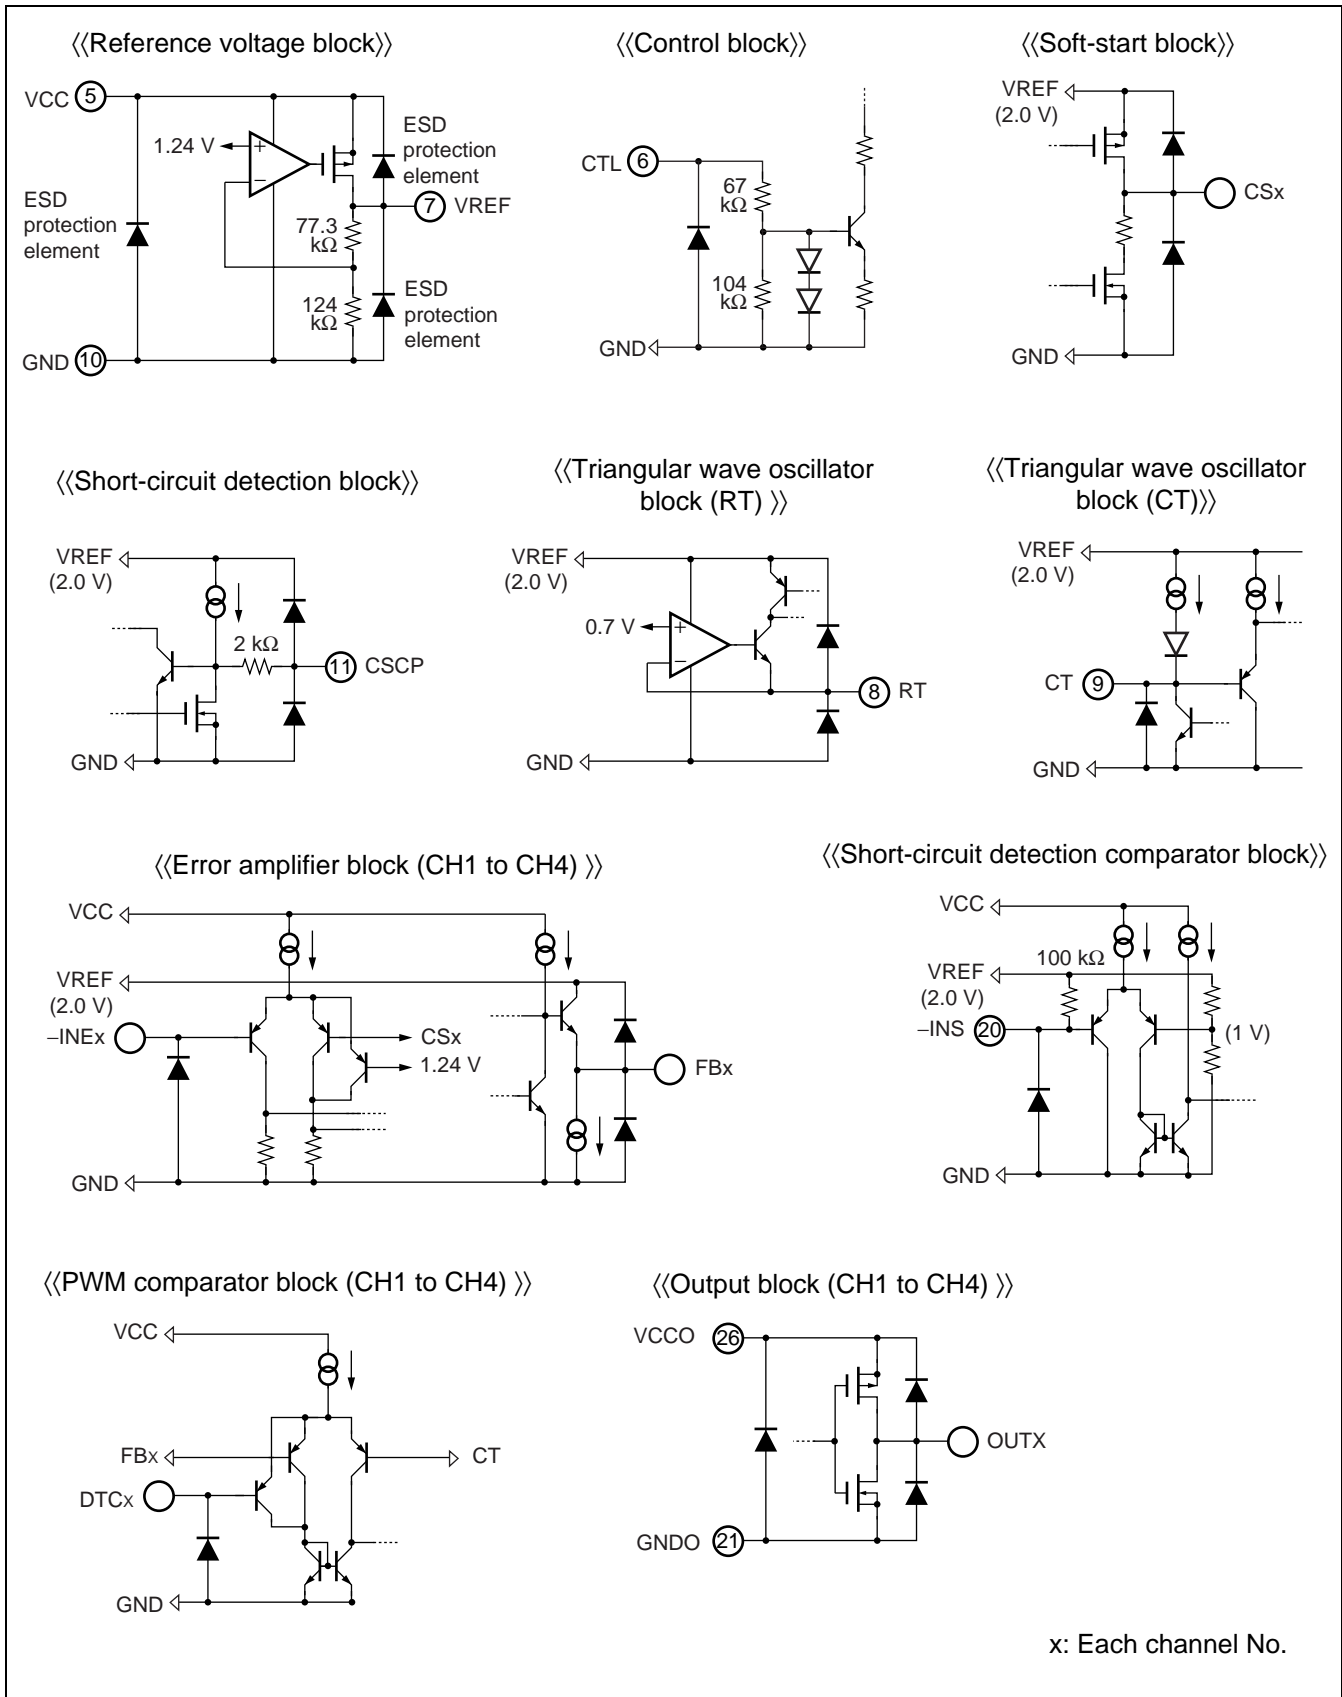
⟨⟨Reference voltage block⟩⟩

VCC 5
1.24 V
+
−
ESD protection element
7 VREF
77.3 kΩ
124 kΩ
ESD protection element
ESD protection element
GND 10

⟨⟨Control block⟩⟩

CTL 6
67 kΩ
104 kΩ
GND

⟨⟨Soft-start block⟩⟩

VREF (2.0 V)
CSx
GND

⟨⟨Short-circuit detection block⟩⟩

VREF (2.0 V)
2 kΩ
11 CSCP
GND

⟨⟨Triangular wave oscillator block (RT) ⟩⟩

VREF (2.0 V)
0.7 V
+
−
8 RT
GND

⟨⟨Triangular wave oscillator block (CT)⟩⟩

VREF (2.0 V)
CT 9
GND

⟨⟨Error amplifier block (CH1 to CH4) ⟩⟩

VCC
VREF (2.0 V)
−INEx
CSx
1.24 V
FBx
GND

⟨⟨Short-circuit detection comparator block⟩⟩

VCC
100 kΩ
VREF (2.0 V)
−INS 20
(1 V)
GND

⟨⟨PWM comparator block (CH1 to CH4) ⟩⟩

VCC
FBx
CT
DTCx
GND

⟨⟨Output block (CH1 to CH4) ⟩⟩

VCCO 26
OUTX
GNDO 21

x: Each channel No.